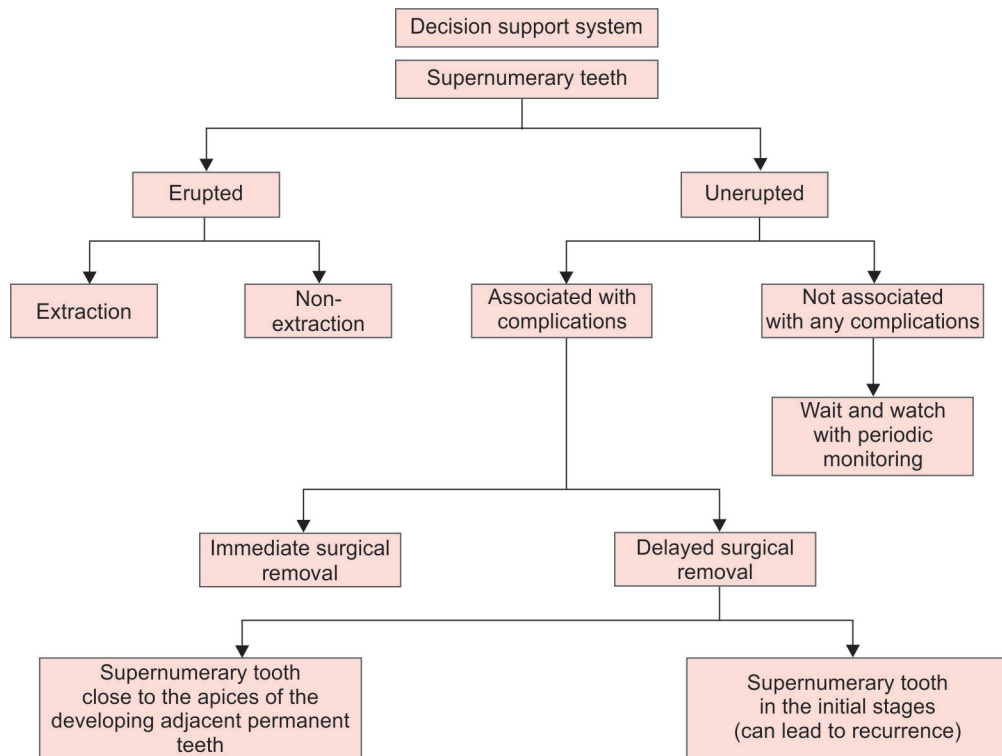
Decision support system

Supernumerary teeth

Erupted

Unerupted

Extraction

Non-extraction

Associated with complications

Not associated with any complications

Wait and watch with periodic monitoring

Immediate surgical removal

Delayed surgical removal

Supernumerary tooth close to the apices of the developing adjacent permanent teeth

Supernumerary tooth in the initial stages (can lead to recurrence)